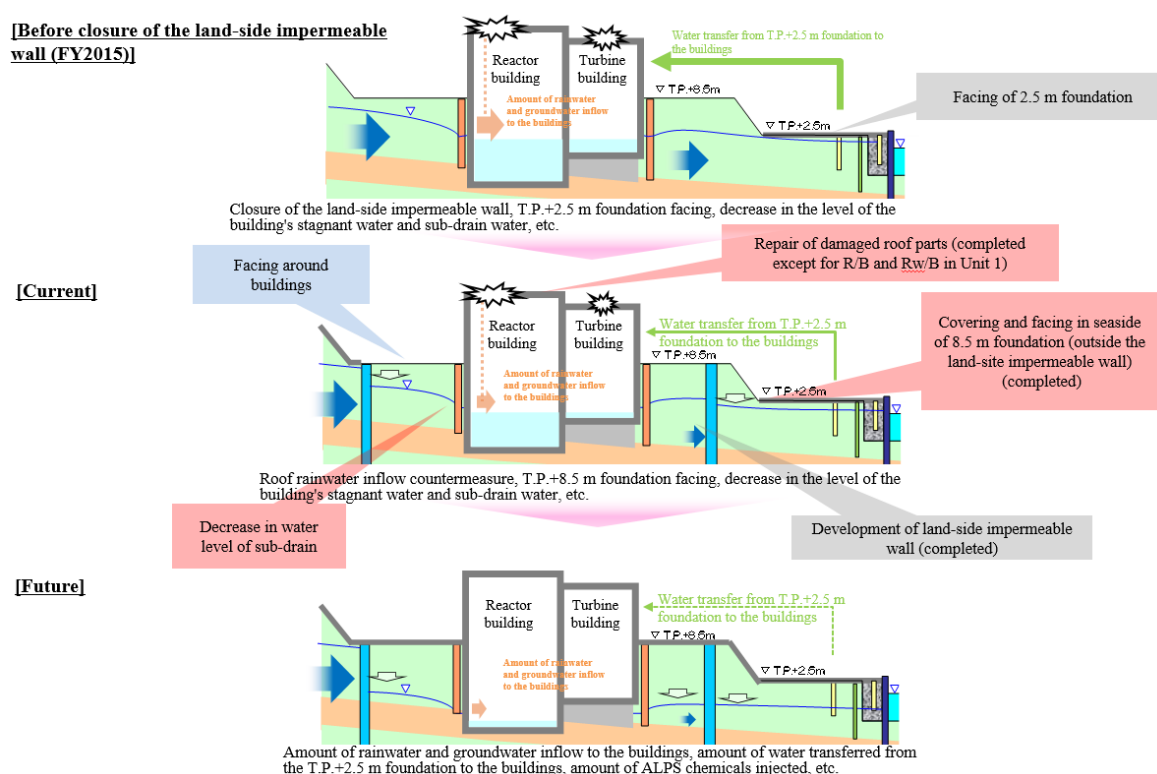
[Before closure of the land-side impermeable wall (FY2015)]

Reactor building

Turbine building

Water transfer from T.P.+2.5 m foundation to the buildings

▽ T.P.+8.5m

Amount of rainwater and groundwater inflow to the buildings

▽ T.P.+2.5m

Facing of 2.5 m foundation

Closure of the land-side impermeable wall, T.P.+2.5 m foundation facing, decrease in the level of the building's stagnant water and sub-drain water, etc.

Repair of damaged roof parts (completed except for R/B and Rw/B in Unit 1)

Facing around buildings

[Current]

Reactor building

Turbine building

Water transfer from T.P.+2.5 m foundation to the buildings

▽ T.P.+8.5m

Amount of rainwater and groundwater inflow to the buildings

▽ T.P.+2.5m

Covering and facing in seaside of 8.5 m foundation (outside the land-site impermeable wall) (completed)

Roof rainwater inflow countermeasure, T.P.+8.5 m foundation facing, decrease in the level of the building's stagnant water and sub-drain water, etc.

Decrease in water level of sub-drain

Development of land-side impermeable wall (completed)

[Future]

Reactor building

Turbine building

Water transfer from T.P.+2.5 m foundation to the buildings

▽ T.P.+8.5m

Amount of rainwater and groundwater inflow to the buildings

▽ T.P.+2.5m

Amount of rainwater and groundwater inflow to the buildings, amount of water transferred from the T.P.+2.5 m foundation to the buildings, amount of ALPS chemicals injected, etc.